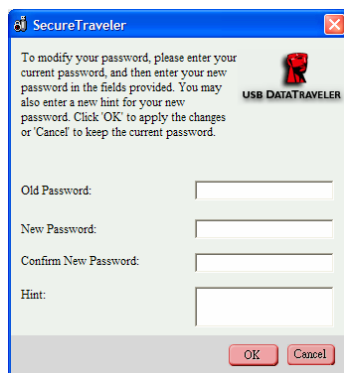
SecureTraveler

To modify your password, please enter your current password, and then enter your new password in the fields provided. You may also enter a new hint for your new password. Click 'OK' to apply the changes or 'Cancel' to keep the current password.

USB DataTraveler

Old Password:

New Password:

Confirm New Password:

Hint:

OK

Cancel